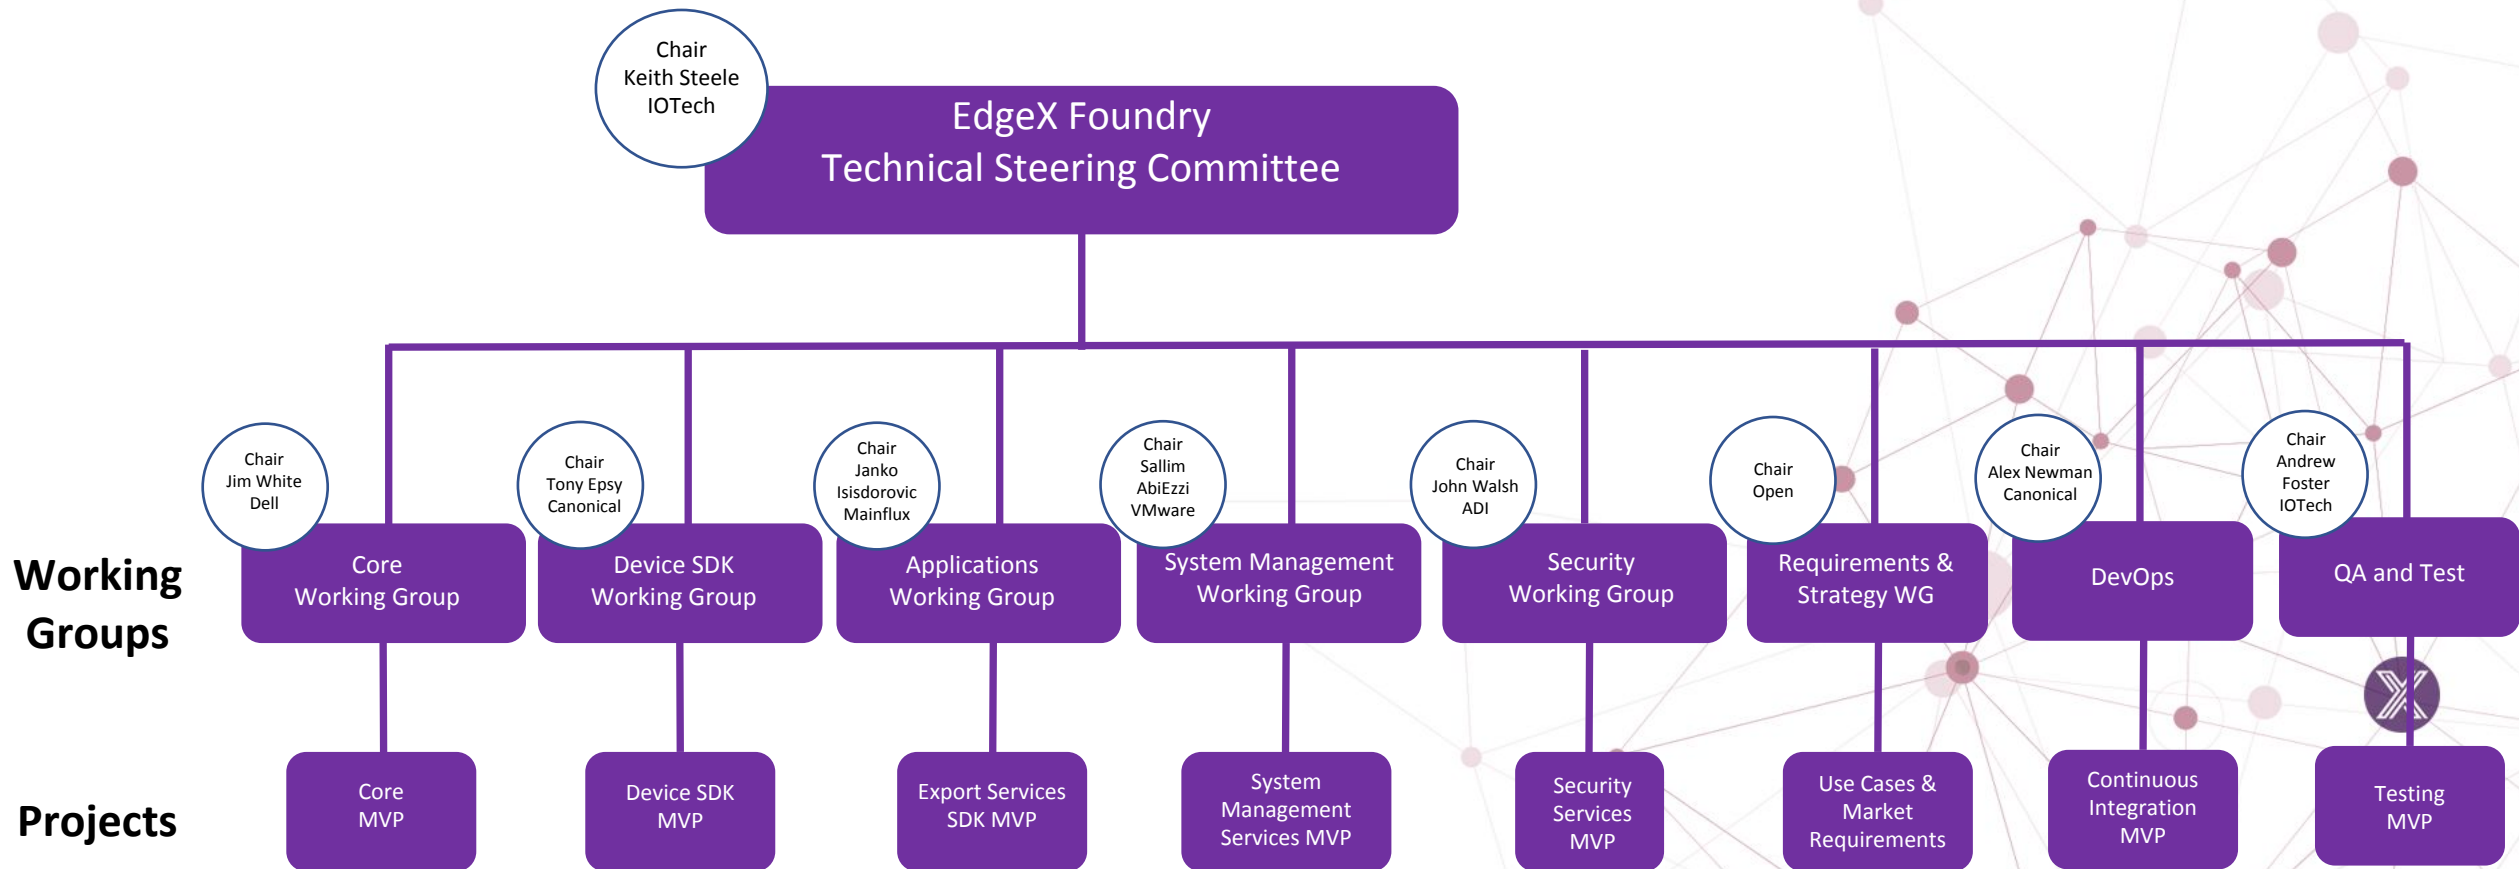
Chair
Keith Steele
IOTech

EdgeX Foundry
Technical Steering Committee

Working Groups

Chair
Jim White
Dell

Core
Working Group

Chair
Tony Epsy
Canonical

Device SDK
Working Group

Chair
Janko
Isisdorovic
Mainflux

Applications
Working Group

Chair
Sallim
AbiEzzi
VMware

System Management
Working Group

Chair
John Walsh
ADI

Security
Working Group

Chair
Open

Requirements &
Strategy WG

Chair
Alex Newman
Canonical

DevOps

Chair
Andrew
Foster
IOTech

QA and Test

Projects

Core
MVP

Device SDK
MVP

Export Services
SDK MVP

System
Management
Services MVP

Security
Services
MVP

Use Cases &
Market
Requirements

Continuous
Integration
MVP

Testing
MVP